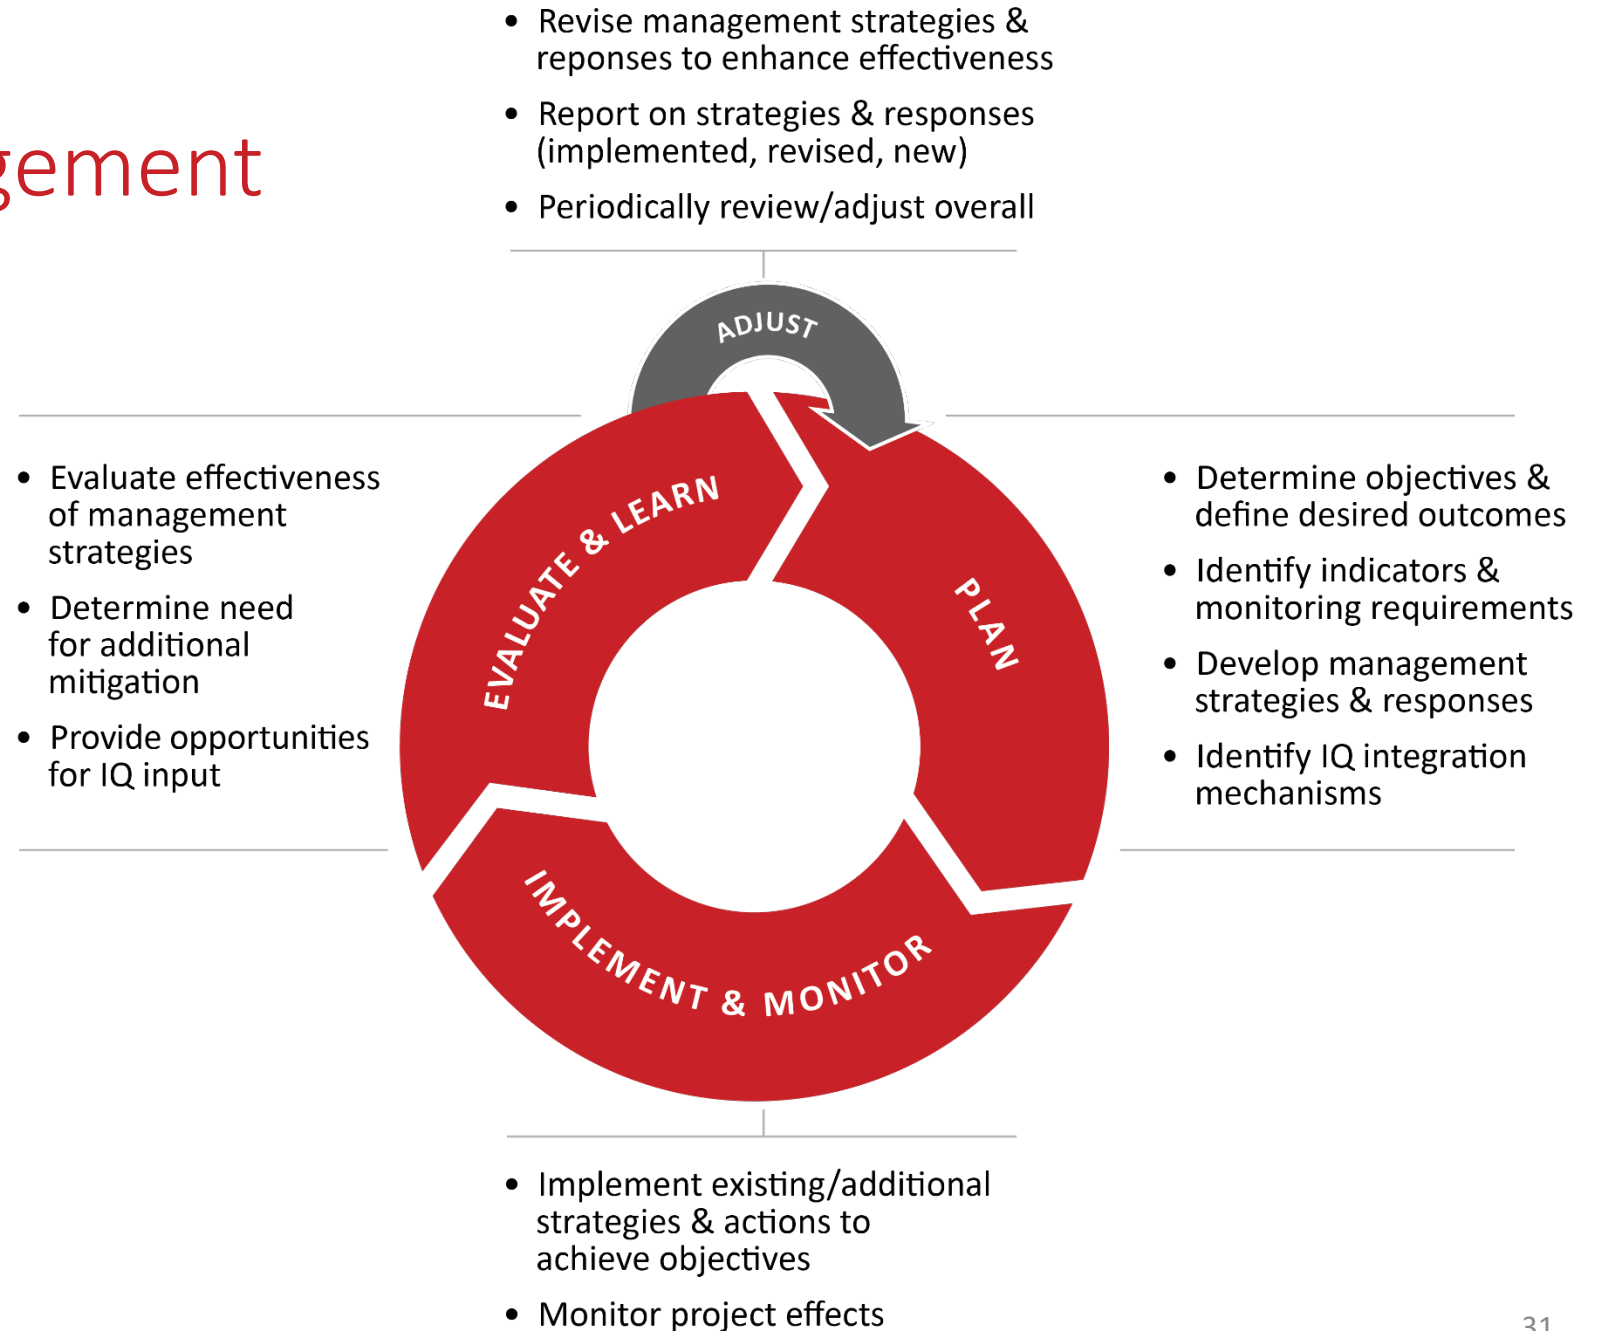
gement

- Revise management strategies & reponses to enhance effectiveness
- Report on strategies & responses (implemented, revised, new)
- Periodically review/adjust overall

ADJUST

- Evaluate effectiveness of management strategies
- Determine need for additional mitigation
- Provide opportunities for IQ input

EVALUATE & LEARN

PLAN

IMPLEMENT & MONITOR

- Determine objectives & define desired outcomes
- Identify indicators & monitoring requirements
- Develop management strategies & responses
- Identify IQ integration mechanisms

- Implement existing/additional strategies & actions to achieve objectives
- Monitor project effects

31